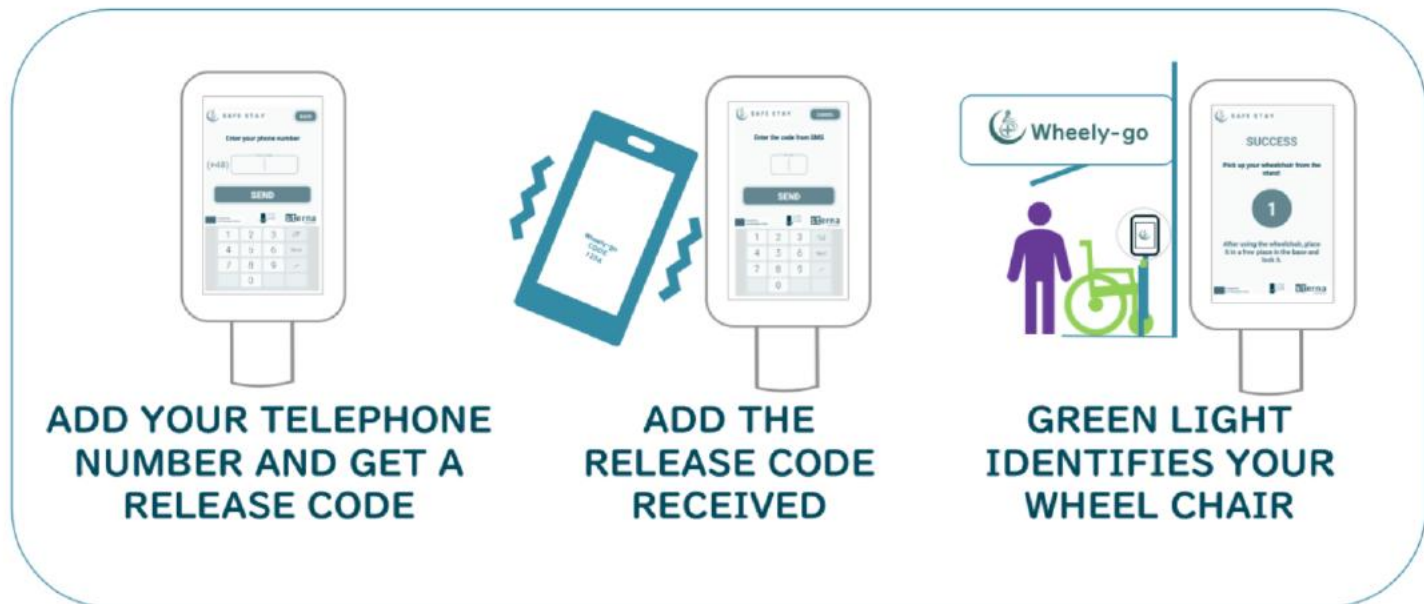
SAFE STAY

BACK

Enter your phone number

(+48)

SEND

1 2 3
4 5 6
7 8 9
0

ADD YOUR TELEPHONE NUMBER AND GET A RELEASE CODE

Wheely-go
CODE
1234

SAFE STAY

CANCEL

Enter the code from SMS

SEND

1 2 3
4 5 6
7 8 9
0

ADD THE RELEASE CODE RECEIVED

Wheely-go

SAFE STAY

SUCCESS

Pick up your wheelchair from the stand

1

After using the wheelchair, place it in a free place in the base and lock it.

GREEN LIGHT IDENTIFIES YOUR WHEEL CHAIR